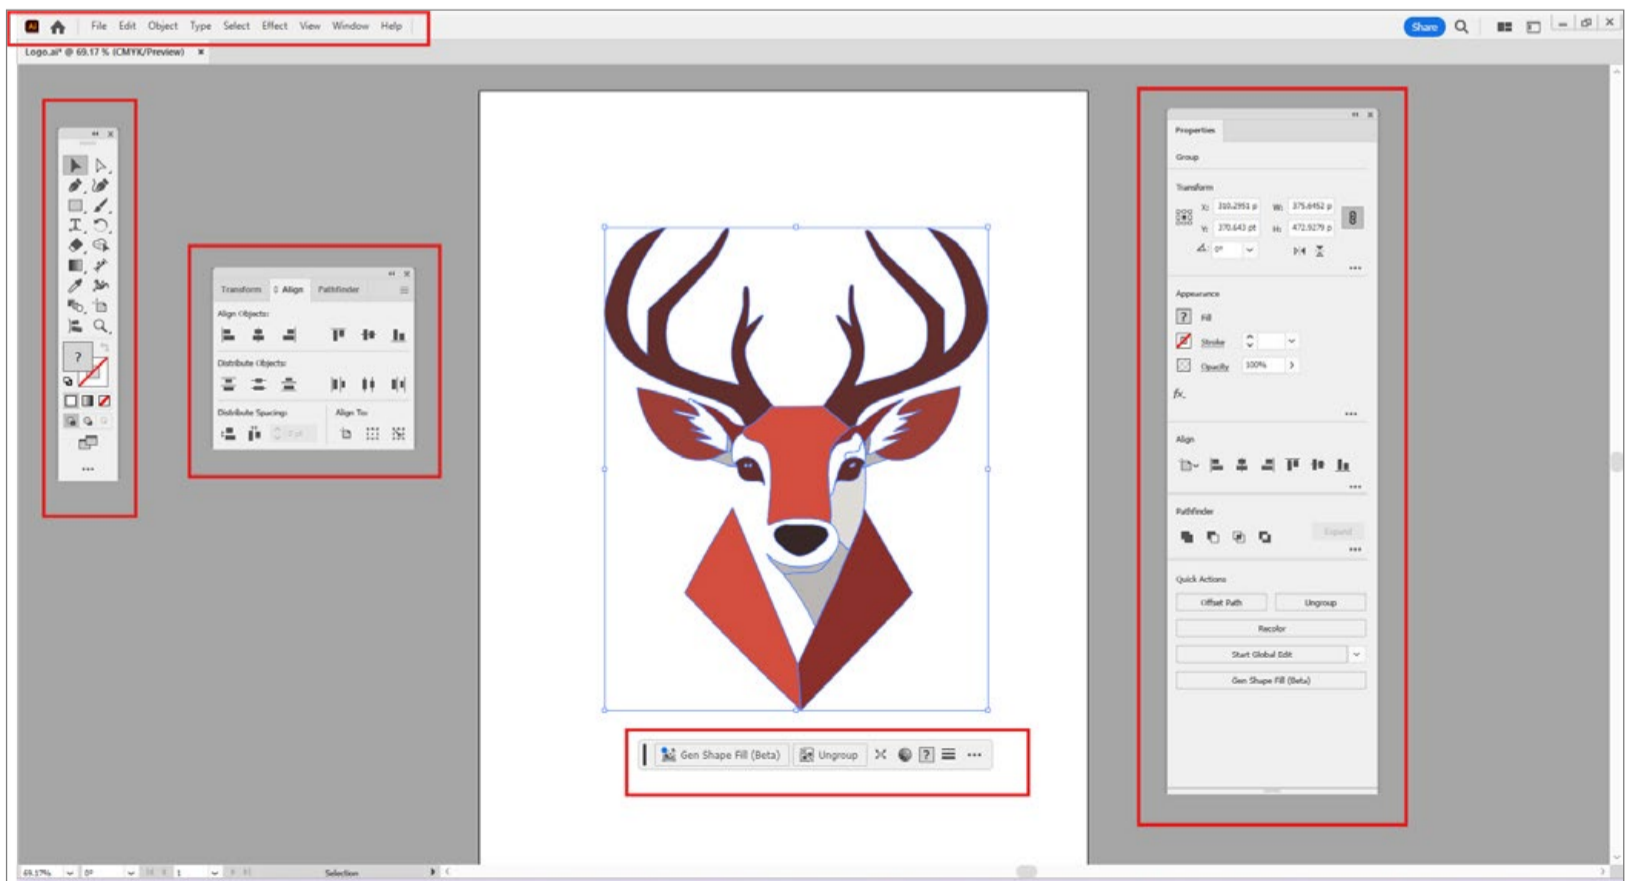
Ai File Edit Object Type Select Effect View Window Help

Share

Logo.ai* @ 69.17 % (CMYK/Preview) ×

Transform Align Pathfinder

Align Objects:

Distribute Objects:

Distribute Spacing: Align To:

Properties

Group

Transform

X: 310.2951 p W: 375.6452 p

Y: 370.643 pt H: 472.9279 p

0°

Appearance

Fill

Stroke

Opacity 100%

fx.

Align

Pathfinder

Expand

Quick Actions

Offset Path Ungroup

Recolor

Start Global Edit

Gen Shape Fill (Beta)

Gen Shape Fill (Beta) Ungroup

69.17% 0° 1 Selection